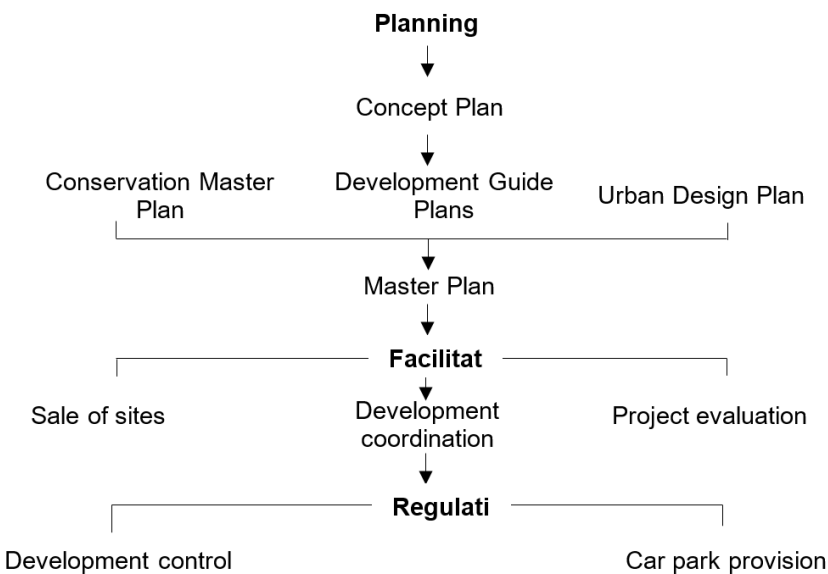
Planning

Concept Plan

Conservation Master Plan

Development Guide Plans

Urban Design Plan

Master Plan

Facilitat

Sale of sites

Development coordination

Project evaluation

Regulati

Development control

Car park provision